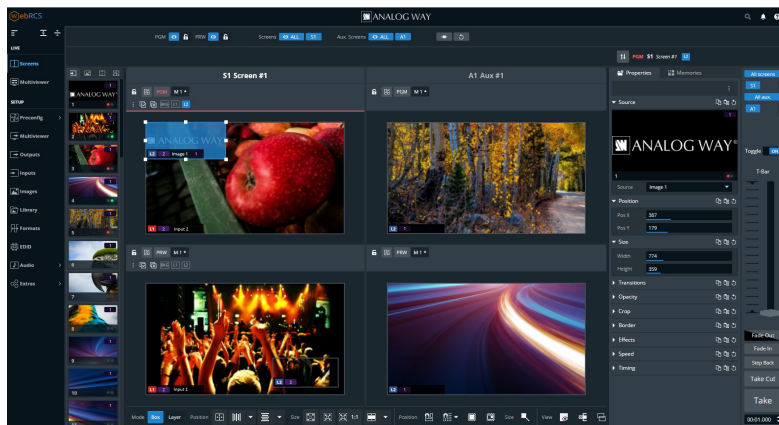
WebRCS

ANALOG WAY

LIVE

Screens

Multiviewer

SETUP

Preconfig

Multiviewer

Outputs

Inputs

Images

Library

Formats

EDID

Audio

Extras

PGM PRW Screens ALL S1 Aux. Screens ALL A1

PGM S1 Screen #1 L2

S1 Screen #1

A1 Aux #1

PGM M1

PGM M1

PRW M1

PRW M1

ANALOG WAY

L2 1 Image 1 1

L1 2 Input 2

L2 1

L1 3 Input 1

L2 2

L2 1

Properties

Memories

Source

ANALOG WAY

1

Source Image 1

Position

Pos X 387

Pos Y 179

Size

Width 774

Height 359

Transitions

Opacity

Crop

Border

Effects

Speed

Timing

All screens

S1

All aux.

A1

Toggle On

T-Bar

Fade Out

Fade In

Step Back

Take Cut

Take

00:01.000

Mode Box Layer Position Size 1:1 Position Size View

1

2

3

4

5

6

7

8

9

10